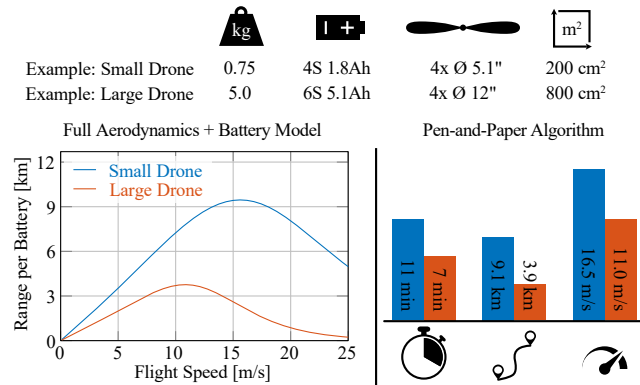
kg

$m^2$

| | | | | |
|---|---|---|---|---|
| Example: Small Drone | 0.75 | 4S 1.8Ah | 4x Ø 5.1" | 200 $cm^2$ |
| Example: Large Drone | 5.0 | 6S 5.1Ah | 4x Ø 12" | 800 $cm^2$ |

Full Aerodynamics + Battery Model

Small Drone
Large Drone

Range per Battery [km]
12
9
6
3
0
0 5 10 15 20 25
Flight Speed [m/s]

Pen-and-Paper Algorithm

11 min
7 min
9.1 km
3.9 km
16.5 m/s
11.0 m/s